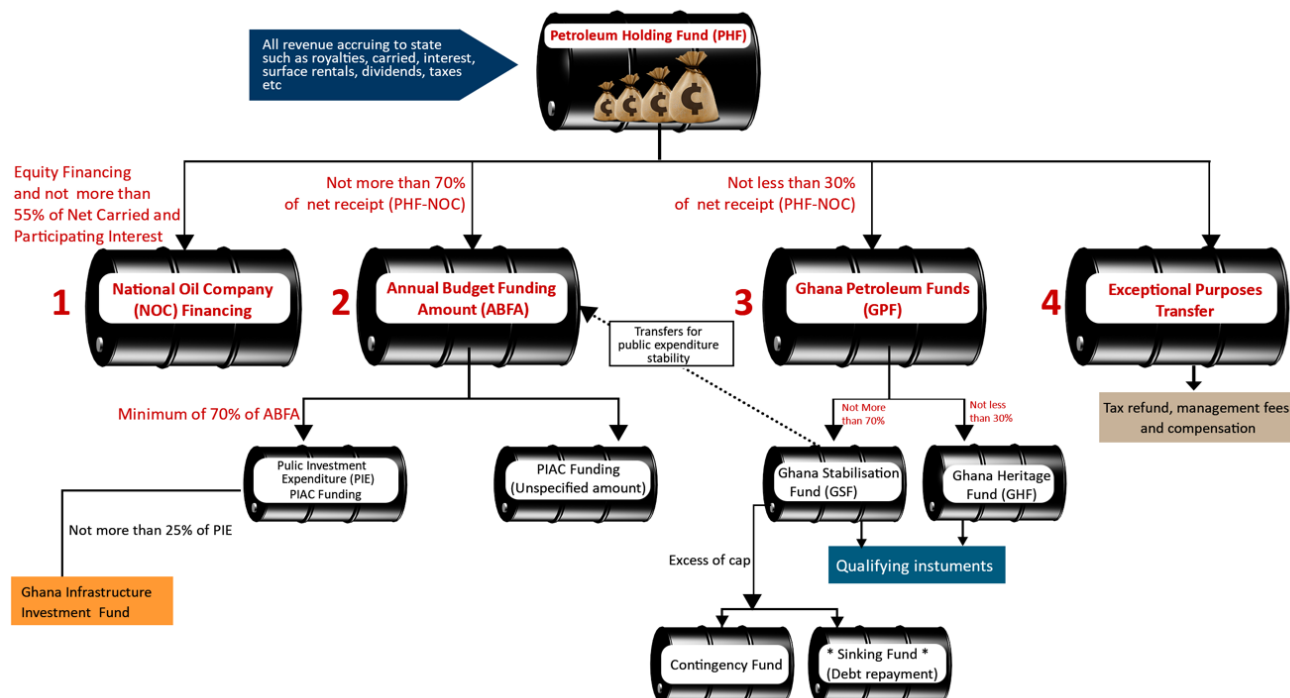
All revenue accruing to state such as royalties, carried, interest, surface rentals, dividends, taxes etc

Petroleum Holding Fund (PHF)

Equity Financing and not more than 55% of Net Carried and Participating Interest

Not more than 70% of net receipt (PHF-NOC)

Not less than 30% of net receipt (PHF-NOC)

1 National Oil Company (NOC) Financing

2 Annual Budget Funding Amount (ABFA)

Transfers for public expenditure stability

3 Ghana Petroleum Funds (GPF)

4 Exceptional Purposes Transfer

Tax refund, management fees and compensation

Minimum of 70% of ABFA

Pulic Investment Expenditure (PIE) PIAC Funding

PIAC Funding (Unspecified amount)

Not More than 70%

Not less than 30%

Ghana Stabilisation Fund (GSF)

Ghana Heritage Fund (GHF)

Not more than 25% of PIE

Qualifying instuments

Excess of cap

Ghana Infrastructure Investment Fund

Contingency Fund

* Sinking Fund * (Debt repayment)